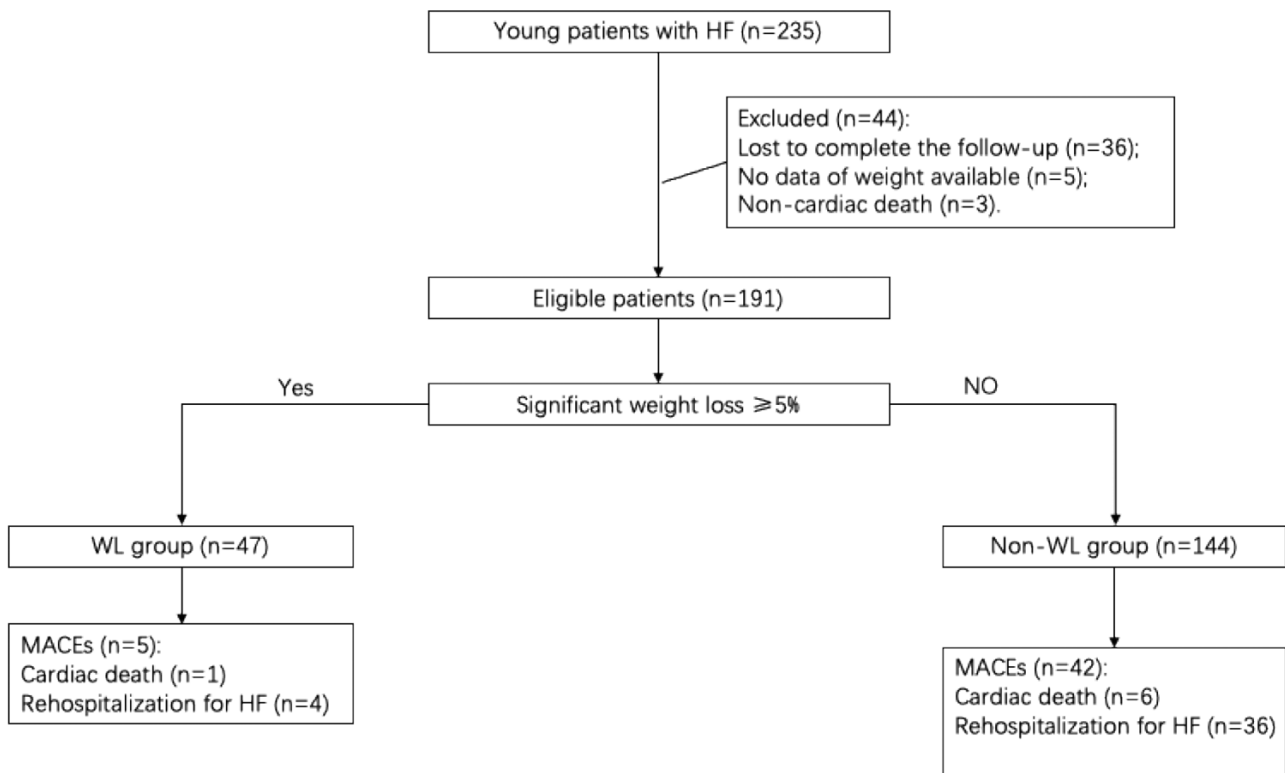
Young patients with HF (n=235)

Excluded (n=44):
Lost to complete the follow-up (n=36);
No data of weight available (n=5);
Non-cardiac death (n=3).

Eligible patients (n=191)

Yes

Significant weight loss $\geqslant$5%

NO

WL group (n=47)

Non-WL group (n=144)

MACEs (n=5):
Cardiac death (n=1)
Rehospitalization for HF (n=4)

MACEs (n=42):
Cardiac death (n=6)
Rehospitalization for HF (n=36)